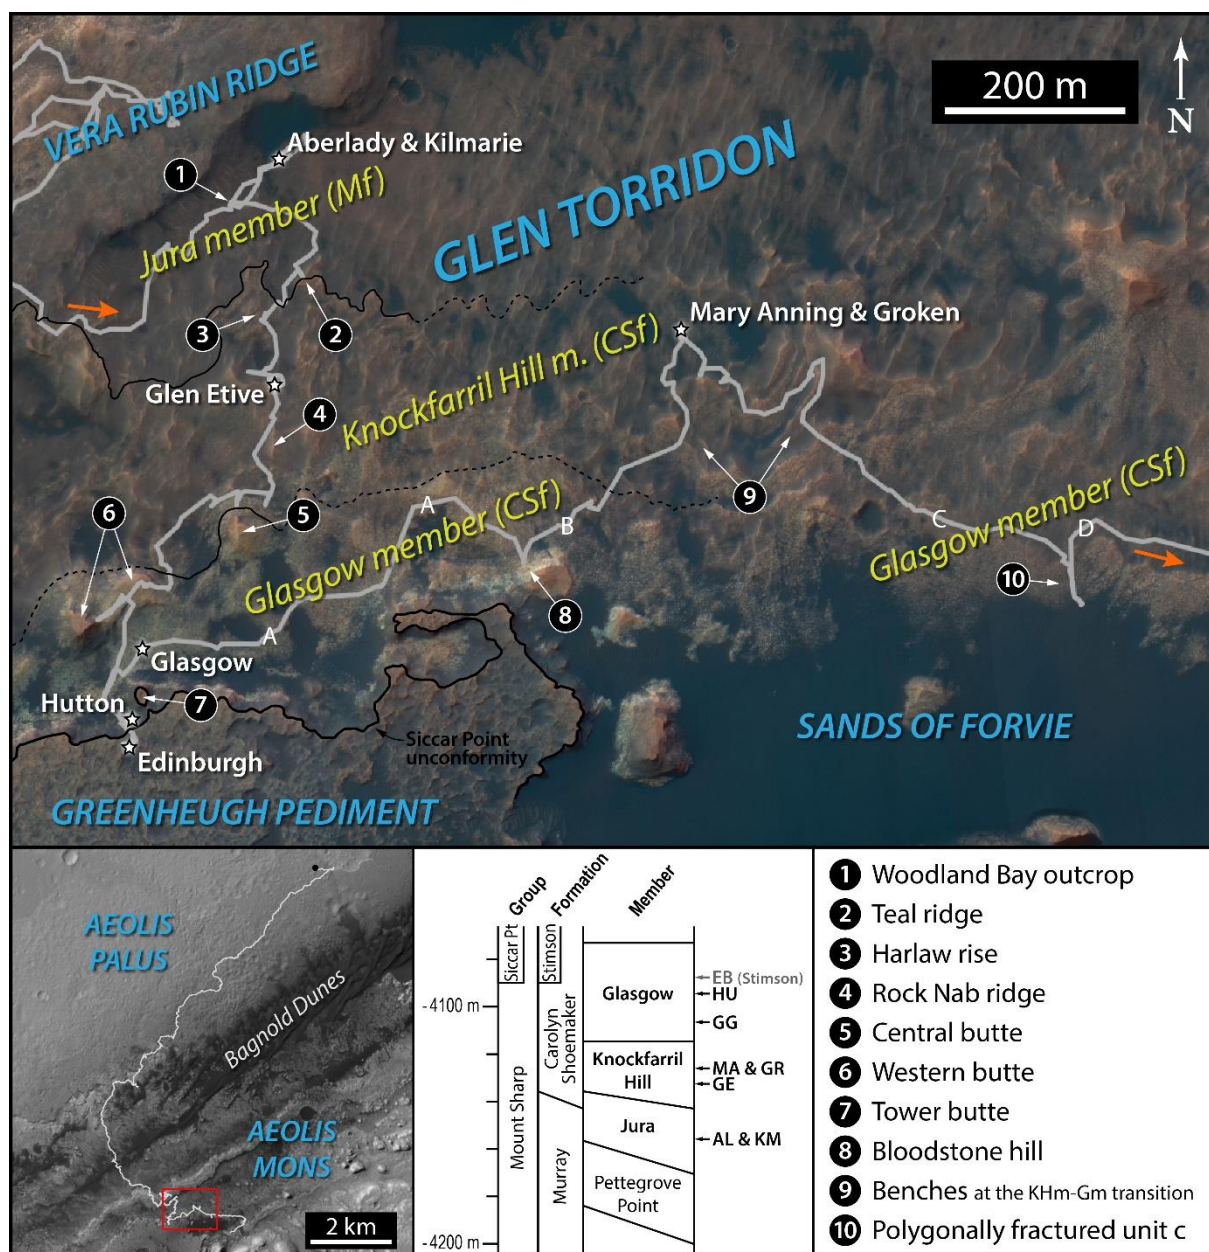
200 m
N
VERA RUBIN RIDGE
Aberlady & Kilmarie
1
Jura member (Mf)
GLEN TORRIDON
3
2
Mary Anning & Groken
Knockfarril Hill m. (CSf)
Glen Etive
4
9
6
5
A
B
C
D
Glasgow member (CSf)
Glasgow member (CSf)
10
8
A
Glasgow
Hutton
7
Siccar Point unconformity
Edinburgh
SANDS OF FORVIE
GREENHEUGH PEDIMENT

AEOLIS PALUS
Bagnold Dunes
AEOLIS MONS
2 km

Group
Formation
Member
Siccar Pt
Stimson
Mount Sharp
Carolyn Shoemaker
Murray
Glasgow
Knockfarril Hill
Jura
Pettegrove Point
-4100 m
-4200 m
EB (Stimson)
HU
GG
MA & GR
GE
AL & KM

1 Woodland Bay outcrop
2 Teal ridge
3 Harlaw rise
4 Rock Nab ridge
5 Central butte
6 Western butte
7 Tower butte
8 Bloodstone hill
9 Benches at the KHm-Gm transition
10 Polygonally fractured unit c